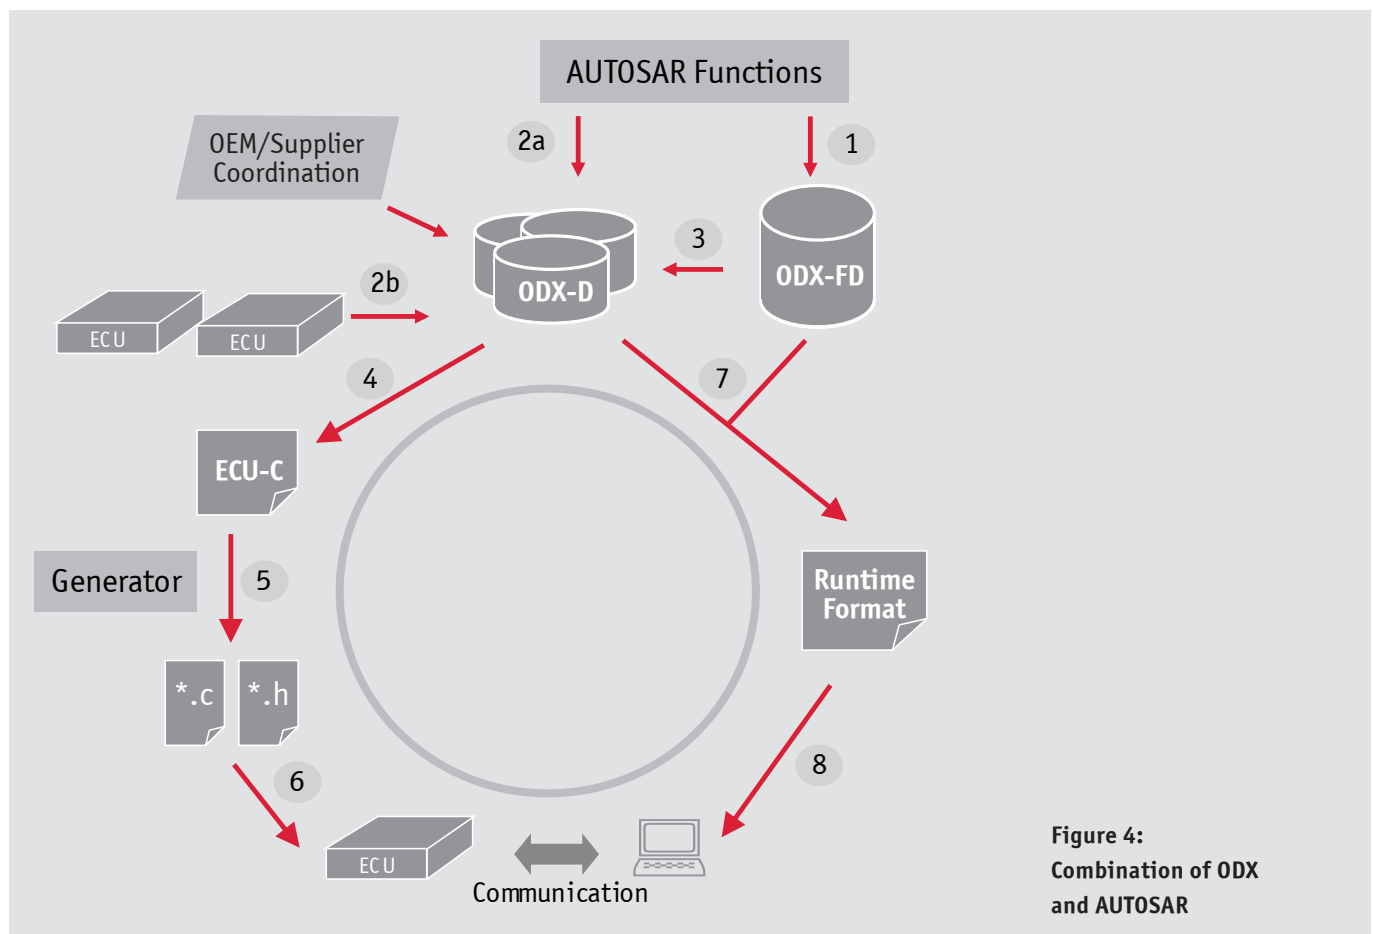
AUTOSAR Functions

OEM/Supplier Coordination

2a

1

3

ODX-D

ODX-FD

ECU

ECU

2b

4

7

ECU-C

Generator

5

Runtime Format

*.c

*.h

6

8

ECU

Communication

Figure 4: Combination of ODX and AUTOSAR